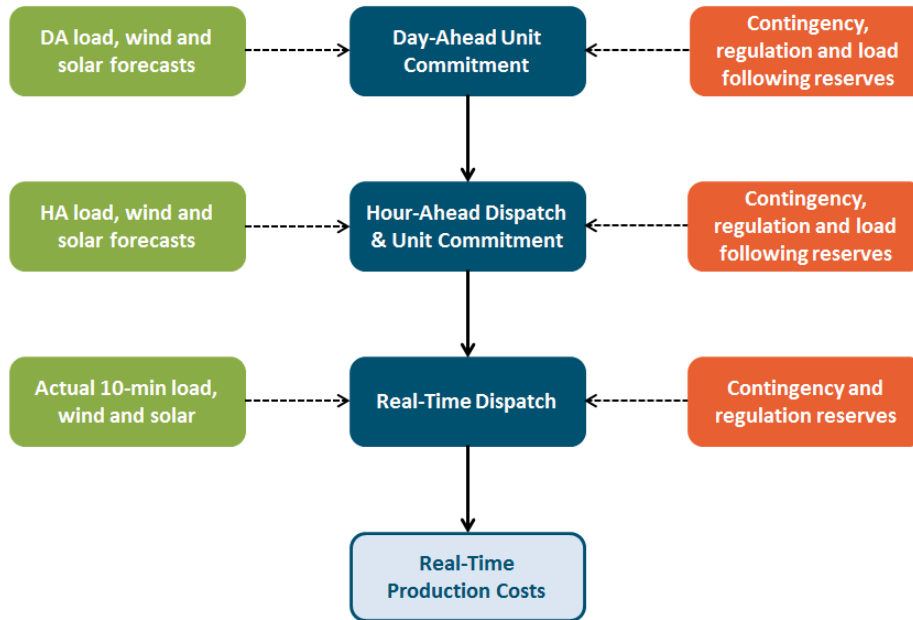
DA load, wind and solar forecasts

Day-Ahead Unit Commitment

Contingency, regulation and load following reserves

HA load, wind and solar forecasts

Hour-Ahead Dispatch & Unit Commitment

Contingency, regulation and load following reserves

Actual 10-min load, wind and solar

Real-Time Dispatch

Contingency and regulation reserves

Real-Time Production Costs